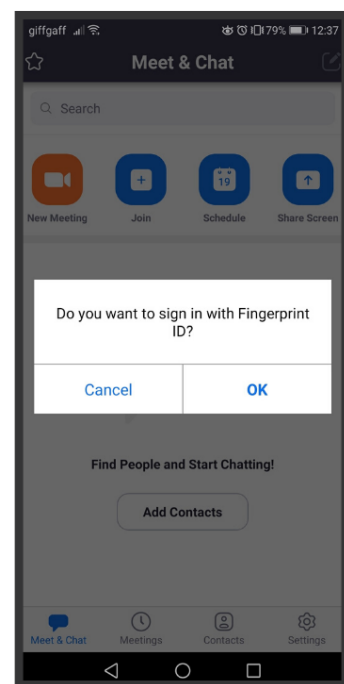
giffgaff 79% 12:37

Meet & Chat

Search

New Meeting
Join
19
Schedule
Share Screen

Do you want to sign in with Fingerprint ID?

Cancel
OK

Find People and Start Chatting!

Add Contacts

Meet & Chat
Meetings
Contacts
Settings